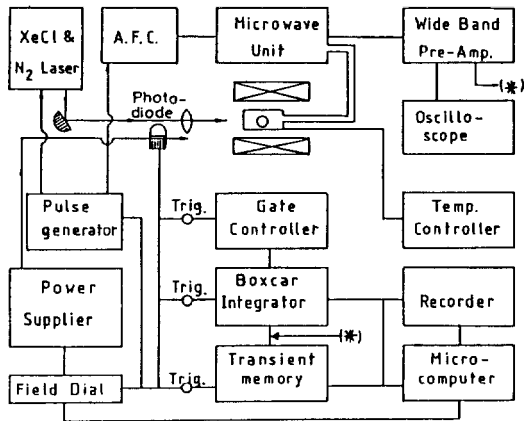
XeCl & $N_2$ Laser

A. F. C.

Microwave Unit

Wide Band Pre-Amp.

(*)

Photo-diode

Oscillo-scope

Pulse generator

Trig.

Gate Controller

Temp. Controller

Power Supplier

Trig.

Boxcar Integrator

Recorder

(*)

Trig.

Transient memory

Micro-computer

Field Dial